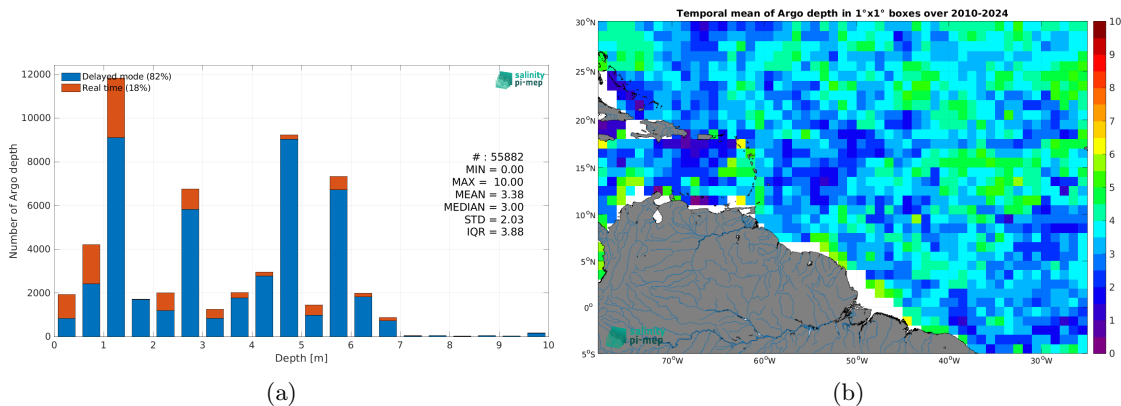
12000
10000
8000
6000
4000
2000
0
Number of Argo depth
Delayed mode (82%)
Real time (18%)
salinity pi-mep
# : 55882
MIN = 0.00
MAX = 10.00
MEAN = 3.38
MEDIAN = 3.00
STD = 2.03
IQR = 3.88
0 1 2 3 4 5 6 7 8 9 10
Depth [m]
(a)

Temporal mean of Argo depth in 1°x1° boxes over 2010-2024
30°N
25°N
20°N
15°N
10°N
5°N
0°
5°S
70°W 60°W 50°W 40°W 30°W
10
9
8
7
6
5
4
3
2
1
0
salinity pi-mep
(b)